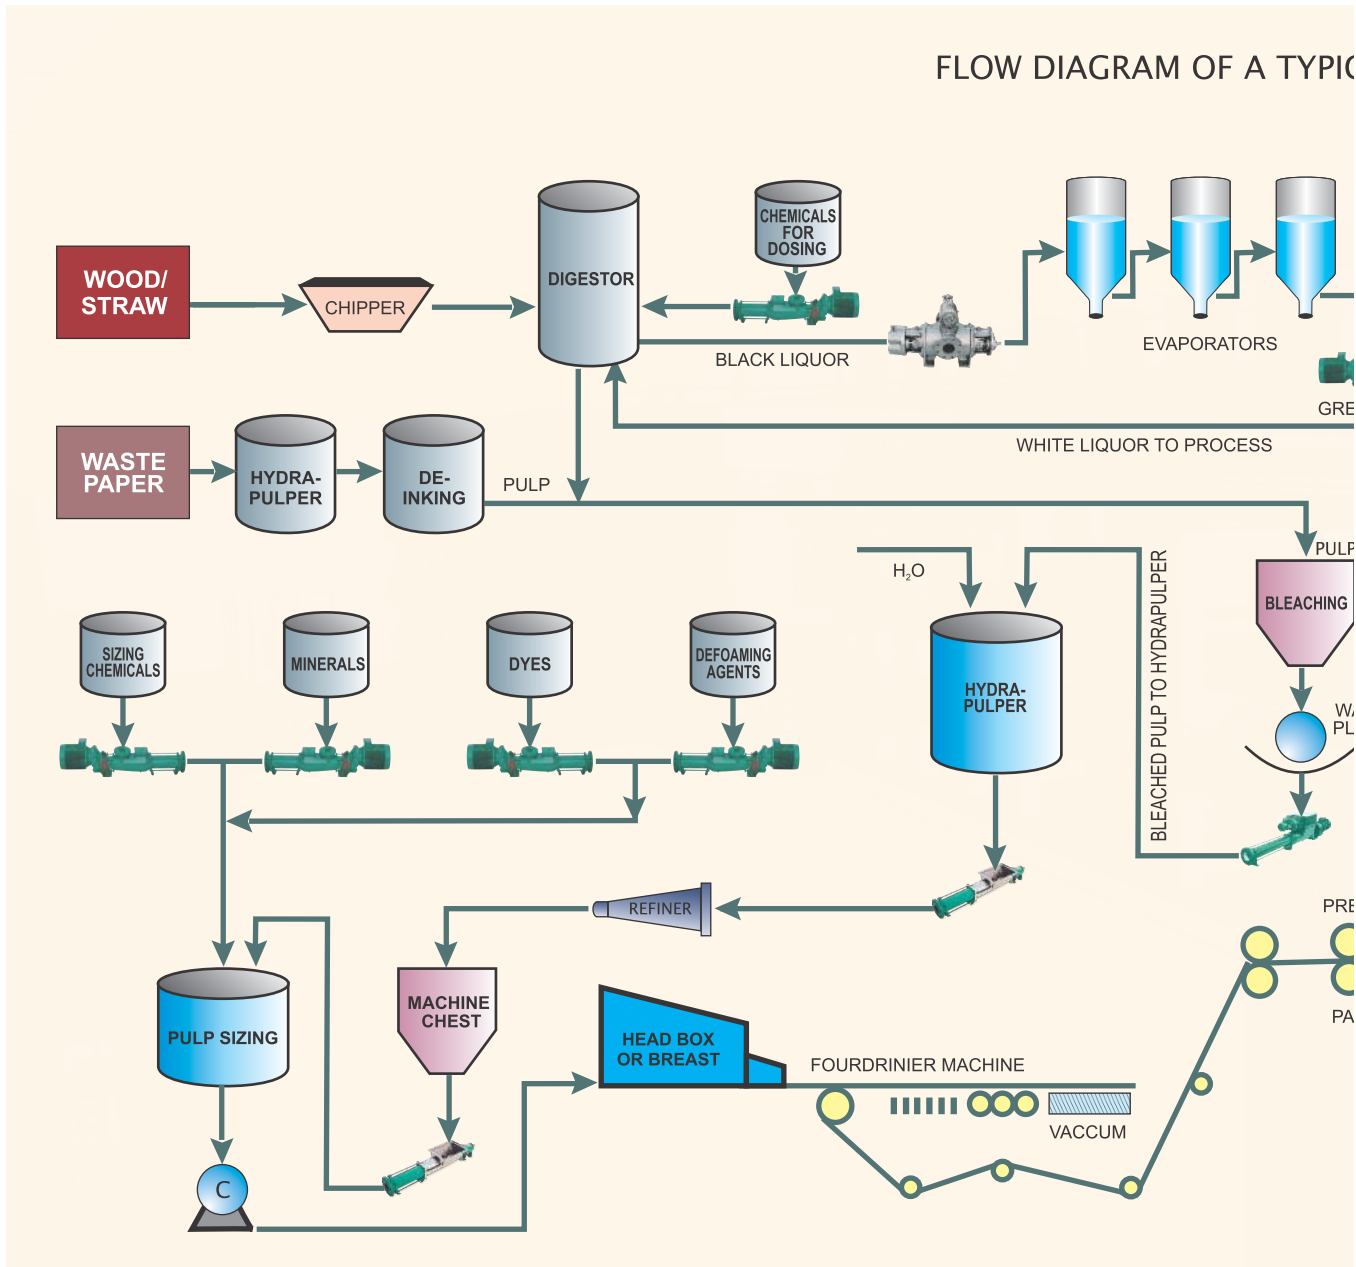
FLOW DIAGRAM OF A TYPIC

WOOD/ STRAW

CHIPPER

DIGESTOR

CHEMICALS FOR DOSING

BLACK LIQUOR

EVAPORATORS

GRE

WHITE LIQUOR TO PROCESS

WASTE PAPER

HYDRA- PULPER

DE- INKING

PULP

PULP

BLEACHING

WA PL

$H_2O$

HYDRA- PULPER

BLEACHED PULP TO HYDRAPULPER

SIZING CHEMICALS

MINERALS

DYES

DEFOAMING AGENTS

REFINER

MACHINE CHEST

PULP SIZING

C

HEAD BOX OR BREAST

FOURDRINIER MACHINE

VACCUM

PRE

PA